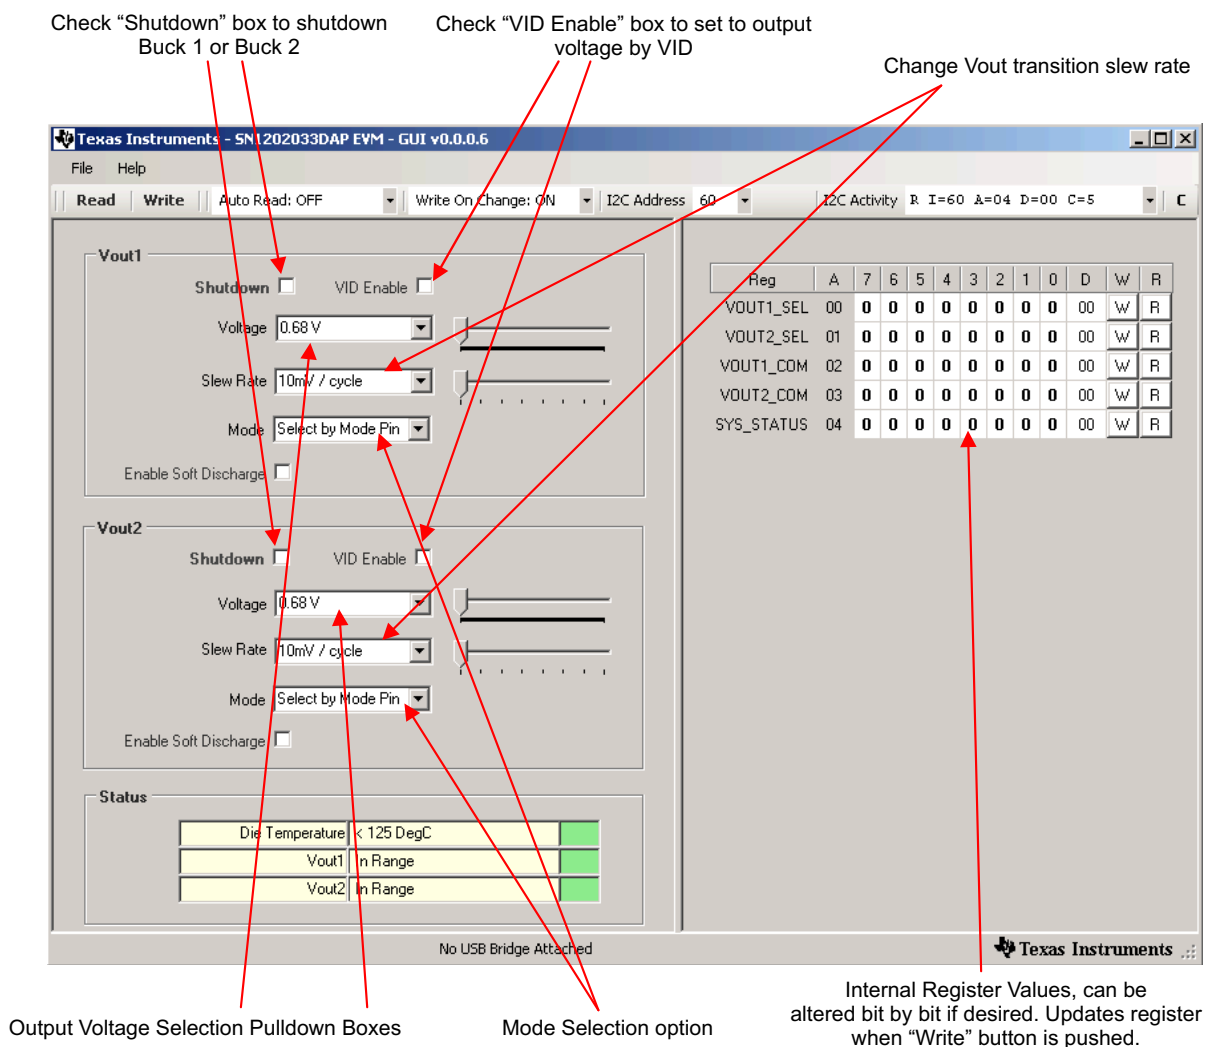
Check “Shutdown” box to shutdown Buck 1 or Buck 2

Check “VID Enable” box to set to output voltage by VID

Change Vout transition slew rate

Texas Instruments - SN1202033DAP EVM - GUI v0.0.0.6

File Help

Read Write Auto Read: OFF Write On Change: ON I2C Address 60 I2C Activity R I=60 A=04 D=00 C=5 C

Vout1

Shutdown VID Enable

Voltage 0.68 V

Slew Rate 10mV / cycle

Mode Select by Mode Pin

Enable Soft Discharge

Vout2

Shutdown VID Enable

Voltage 0.68 V

Slew Rate 10mV / cycle

Mode Select by Mode Pin

Enable Soft Discharge

Status

| Die Temperature | < 125 DegC |
|---|---|
| Vout1 | In Range |
| Vout2 | In Range |

| Reg | A | 7 | 6 | 5 | 4 | 3 | 2 | 1 | 0 | D | W | R |
|---|---|---|---|---|---|---|---|---|---|---|---|---|
| VOUT1_SEL | 00 | 0 | 0 | 0 | 0 | 0 | 0 | 0 | 0 | 00 | W | R |
| VOUT2_SEL | 01 | 0 | 0 | 0 | 0 | 0 | 0 | 0 | 0 | 00 | W | R |
| VOUT1_COM | 02 | 0 | 0 | 0 | 0 | 0 | 0 | 0 | 0 | 00 | W | R |
| VOUT2_COM | 03 | 0 | 0 | 0 | 0 | 0 | 0 | 0 | 0 | 00 | W | R |
| SYS_STATUS | 04 | 0 | 0 | 0 | 0 | 0 | 0 | 0 | 0 | 00 | W | R |

No USB Bridge Attached

Texas Instruments

Output Voltage Selection Pulldown Boxes

Mode Selection option

Internal Register Values, can be altered bit by bit if desired. Updates register when “Write” button is pushed.